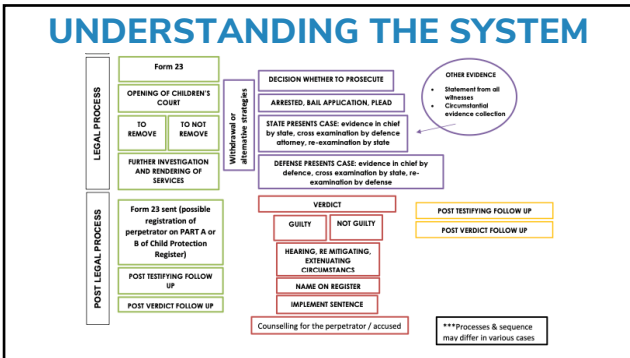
UNDERSTANDING THE SYSTEM

LEGAL PROCESS

Form 23

OPENING OF CHILDREN'S COURT

TO REMOVE

TO NOT REMOVE

FURTHER INVESTIGATION AND RENDERING OF SERVICES

Withdrawal or alternative strategies

DECISION WHETHER TO PROSECUTE

ARRESTED, BAIL APPLICATION, PLEAD

STATE PRESENTS CASE: evidence in chief by state, cross examination by defence attorney, re-examination by state

DEFENSE PRESENTS CASE: evidence in chief by defence, cross examination by state, re-examination by defense

OTHER EVIDENCE
- Statement from all witnesses
- Circumstantial evidence collection

POST LEGAL PROCESS

Form 23 sent (possible registration of perpetrator on PART A or B of Child Protection Register)

POST TESTIFYING FOLLOW UP

POST VERDICT FOLLOW UP

VERDICT

GUILTY

NOT GUILTY

HEARING, RE MITIGATING, EXTENUATING CIRCUMSTANCS

NAME ON REGISTER

IMPLEMENT SENTENCE

Counselling for the perpetrator / accused

POST TESTIFYING FOLLOW UP

POST VERDICT FOLLOW UP

***Processes & sequence may differ in various cases